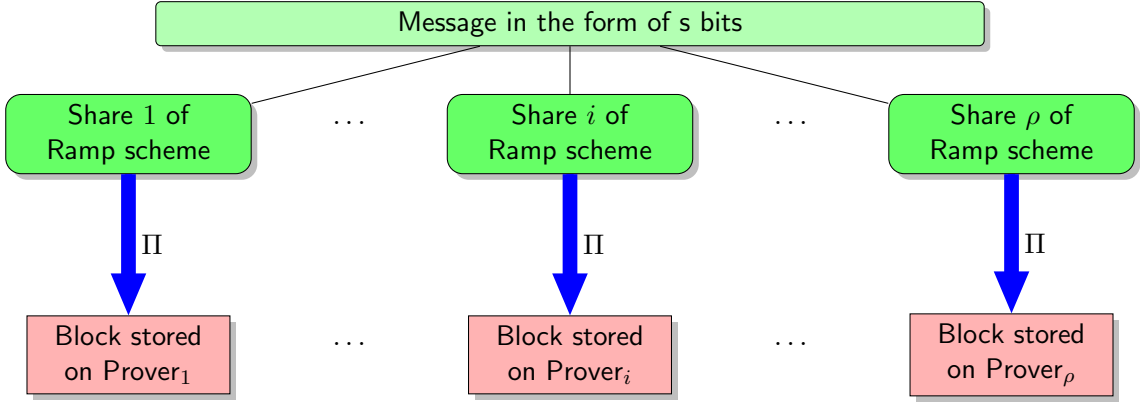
Message in the form of s bits

Share $1$ of Ramp scheme

...

Share $i$ of Ramp scheme

...

Share $\rho$ of Ramp scheme

$\Pi$

$\Pi$

$\Pi$

Block stored on Prover$_1$

...

Block stored on Prover$_i$

...

Block stored on Prover$_\rho$